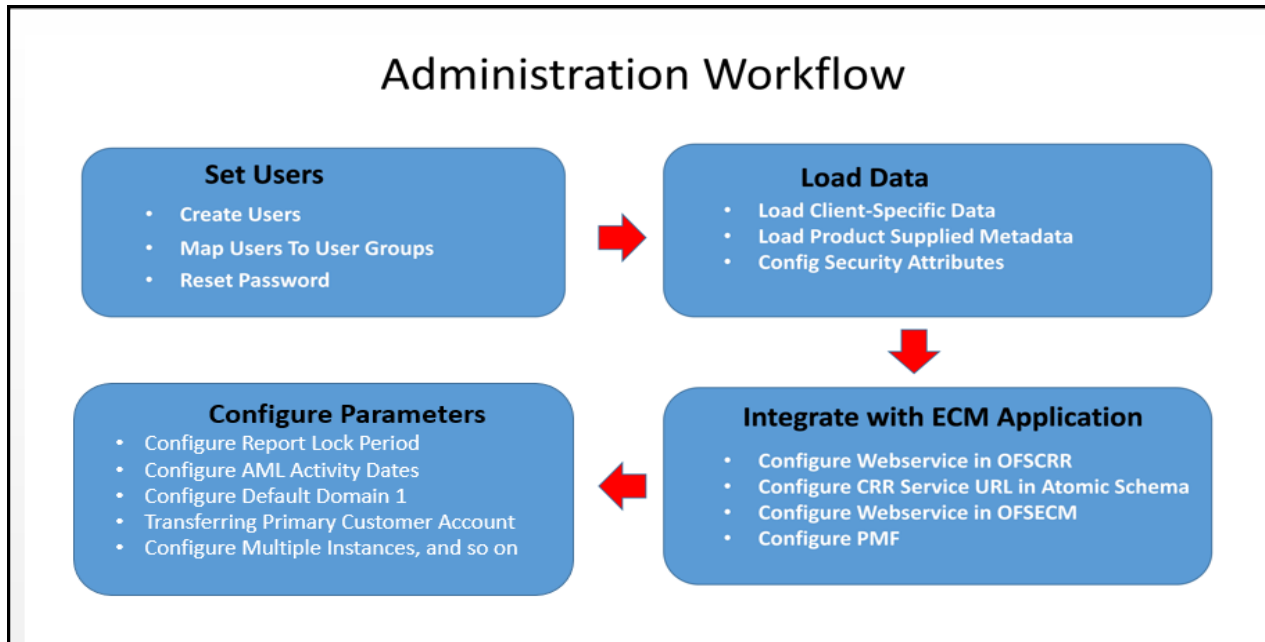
Administration Workflow

Set Users
- Create Users
- Map Users To User Groups
- Reset Password

Load Data
- Load Client-Specific Data
- Load Product Supplied Metadata
- Config Security Attributes

Integrate with ECM Application
- Configure Webservice in OFSCRR
- Configure CRR Service URL in Atomic Schema
- Configure Webservice in OFSECM
- Configure PMF

Configure Parameters
- Configure Report Lock Period
- Configure AML Activity Dates
- Configure Default Domain 1
- Transferring Primary Customer Account
- Configure Multiple Instances, and so on